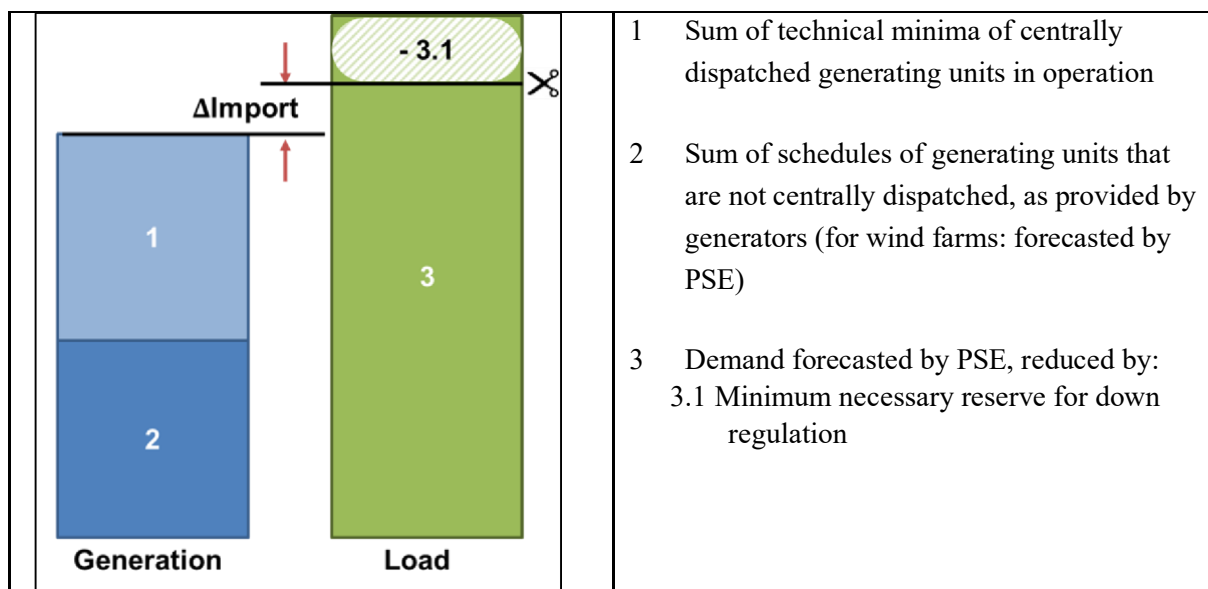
- 3.1

ΔImport

1

2

3

Generation

Load

1 Sum of technical minima of centrally dispatched generating units in operation

2 Sum of schedules of generating units that are not centrally dispatched, as provided by generators (for wind farms: forecasted by PSE)

3 Demand forecasted by PSE, reduced by:
3.1 Minimum necessary reserve for down regulation